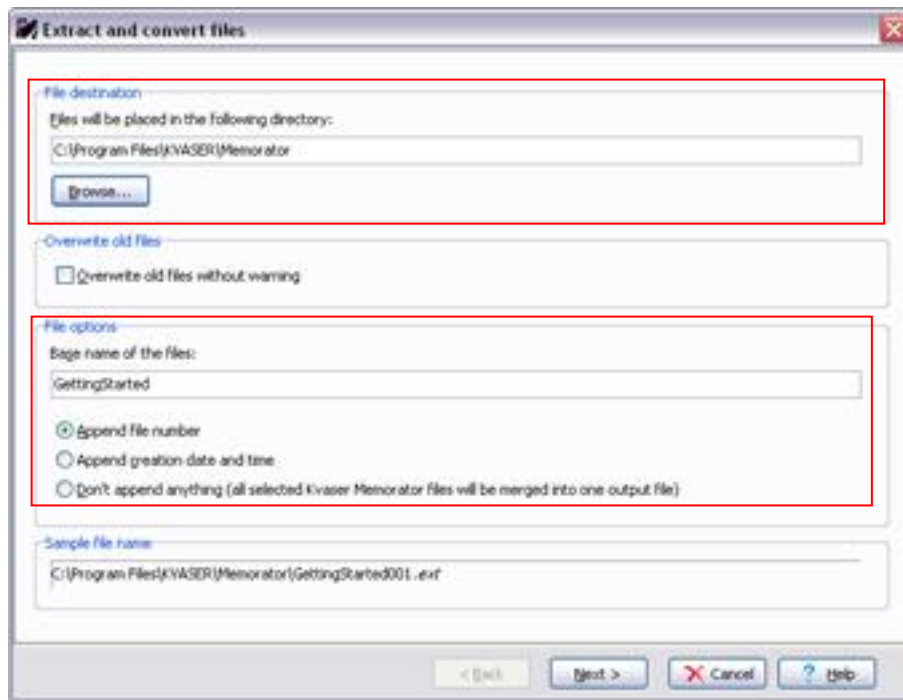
Extract and convert files

File destination

Files will be placed in the following directory:

C:\Program Files\KVASER\Memorator

Browse...

Overwrite old files

Overwrite old files without warning

File options

Base name of the files:

GettingStarted

Append file number

Append creation date and time

Don't append anything (all selected Kvaser Memorator files will be merged into one output file)

Sample file name

C:\Program Files\KVASER\Memorator\GettingStarted001.ext

< Back

Next >

Cancel

Help